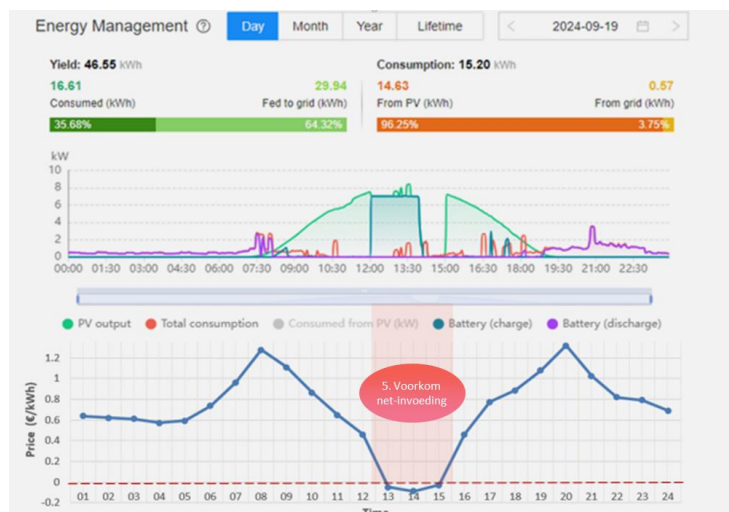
Energy Management ⓘ

Day | Month | Year | Lifetime

2024-09-19

Yield: 46.55 kWh

16.61
Consumed (kWh)

29.94
Fed to grid (kWh)

35.68% 64.32%

Consumption: 15.20 kWh

14.63
From PV (kWh)

0.57
From grid (kWh)

96.25% 3.75%

kW
10
8
6
4
2
0
00:00 01:30 03:00 04:30 06:00 07:30 09:00 10:30 12:00 13:30 15:00 16:30 18:00 19:30 21:00 22:30

PV output | Total consumption | Consumed from PV (kW) | Battery (charge) | Battery (discharge)

Price (€/kWh)
1.2
1
0.8
0.6
0.4
0.2
0
-0.2

01 02 03 04 05 06 07 08 09 10 11 12 13 14 15 16 17 18 19 20 21 22 23 24

Time

5. Voorkom net-invoeding